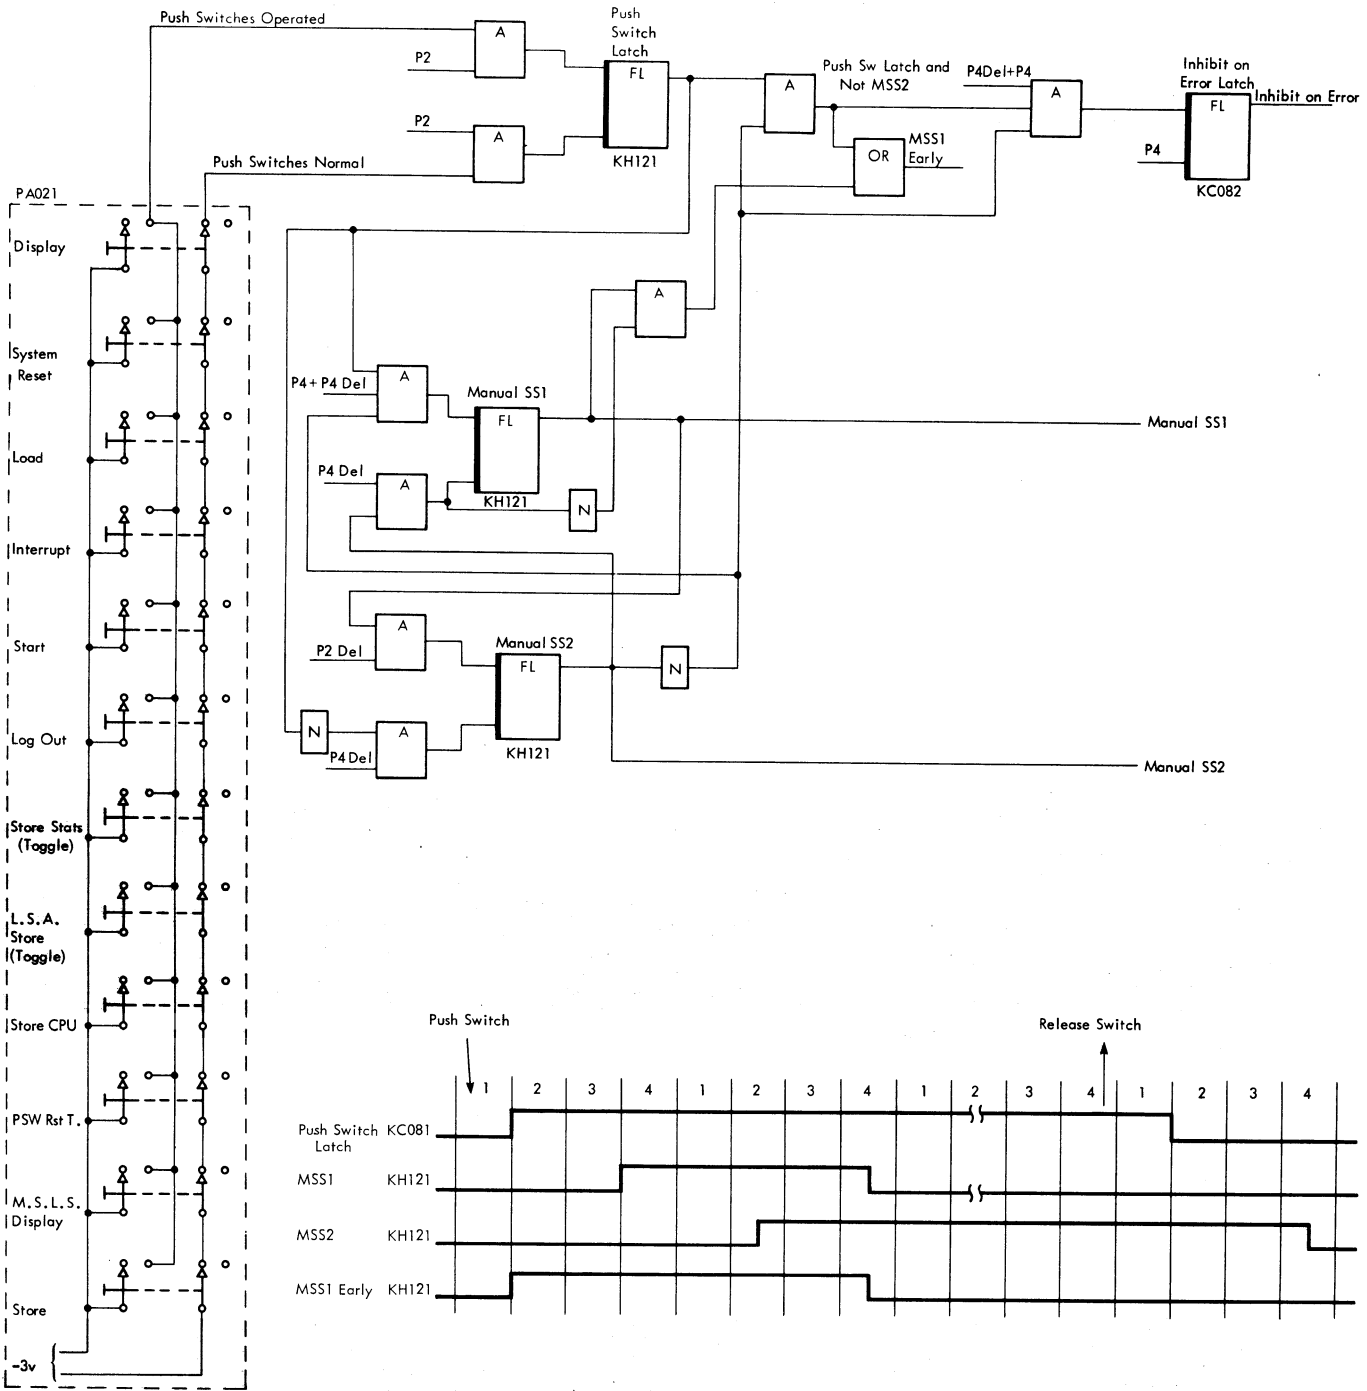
Push Switches Operated

A

P2

Push Switch Latch

FL

KH121

A

P2

Push Switches Normal

A

Push Sw Latch and Not MSS2

OR

MSS1 Early

P4Del+P4

A

Inhibit on Error Latch

FL

Inhibit on Error

P4

KC082

PA021

Display

System Reset

Load

Interrupt

Start

Log Out

Store Stats (Toggle)

L.S.A. Store (Toggle)

Store CPU

PSW Rst T.

M.S.L.S. Display

Store

-3v

A

P4 + P4 Del

A

Manual SS1

FL

KH121

Manual SS1

P4 Del

A

N

A

P2 Del

Manual SS2

FL

N

KH121

N

A

P4 Del

Manual SS2

Push Switch

Release Switch

| | 1 | 2 | 3 | 4 | 1 | 2 | 3 | 4 | 1 | 2 | 3 | 4 | 1 | 2 | 3 | 4 |
|---|---|---|---|---|---|---|---|---|---|---|---|---|---|---|---|---|

Push Switch Latch KC081

MSS1 KH121

MSS2 KH121

MSS1 Early KH121